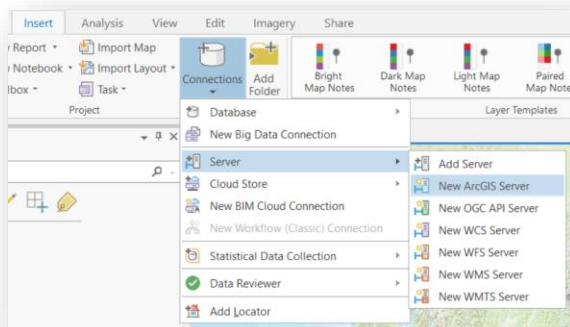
Insert Analysis View Edit Imagery Share

Report Notebook lbox Import Map Import Layout Task Project

Connections Add Folder

Bright Map Notes Dark Map Notes Light Map Notes Paired Map Notes Layer Templates

Database
New Big Data Connection
Server
Cloud Store
New BIM Cloud Connection
New Workflow (Classic) Connection
Statistical Data Collection
Data Reviewer
Add Locator

Add Server
New ArcGIS Server
New OGC API Server
New WCS Server
New WFS Server
New WMS Server
New WMTS Server